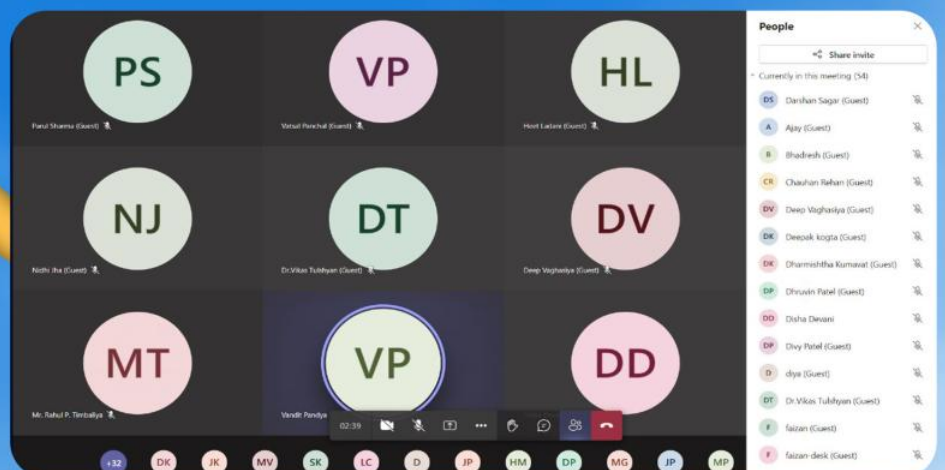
PS
Parul Sharma (Guest)

VP
Vatsal Panchal (Guest)

HL
Heet Ladani (Guest)

NJ
Nidhi Jha (Guest)

DT
Dr.Vikas Tulshyan (Guest)

DV
Deep Vaghasiya (Guest)

MT
Mr. Rahul P. Timbaliya

VP
Vandit Pandya

DD

02:39

+32 DK JK MV SK LC D JP HM DP MG JP MP

People

Share invite

Currently in this meeting (54)

DS Darshan Sagar (Guest)
A Ajay (Guest)
B Bhadresh (Guest)
CR Chauhan Rehan (Guest)
DV Deep Vaghasiya (Guest)
DK Deepak kogta (Guest)
DK Dharmishtha Kumavat (Guest)
DP Dhruvin Patel (Guest)
DD Disha Devani
DP Divy Patel (Guest)
D diya (Guest)
DT Dr.Vikas Tulshyan (Guest)
F faizan (Guest)
F faizan-desk (Guest)